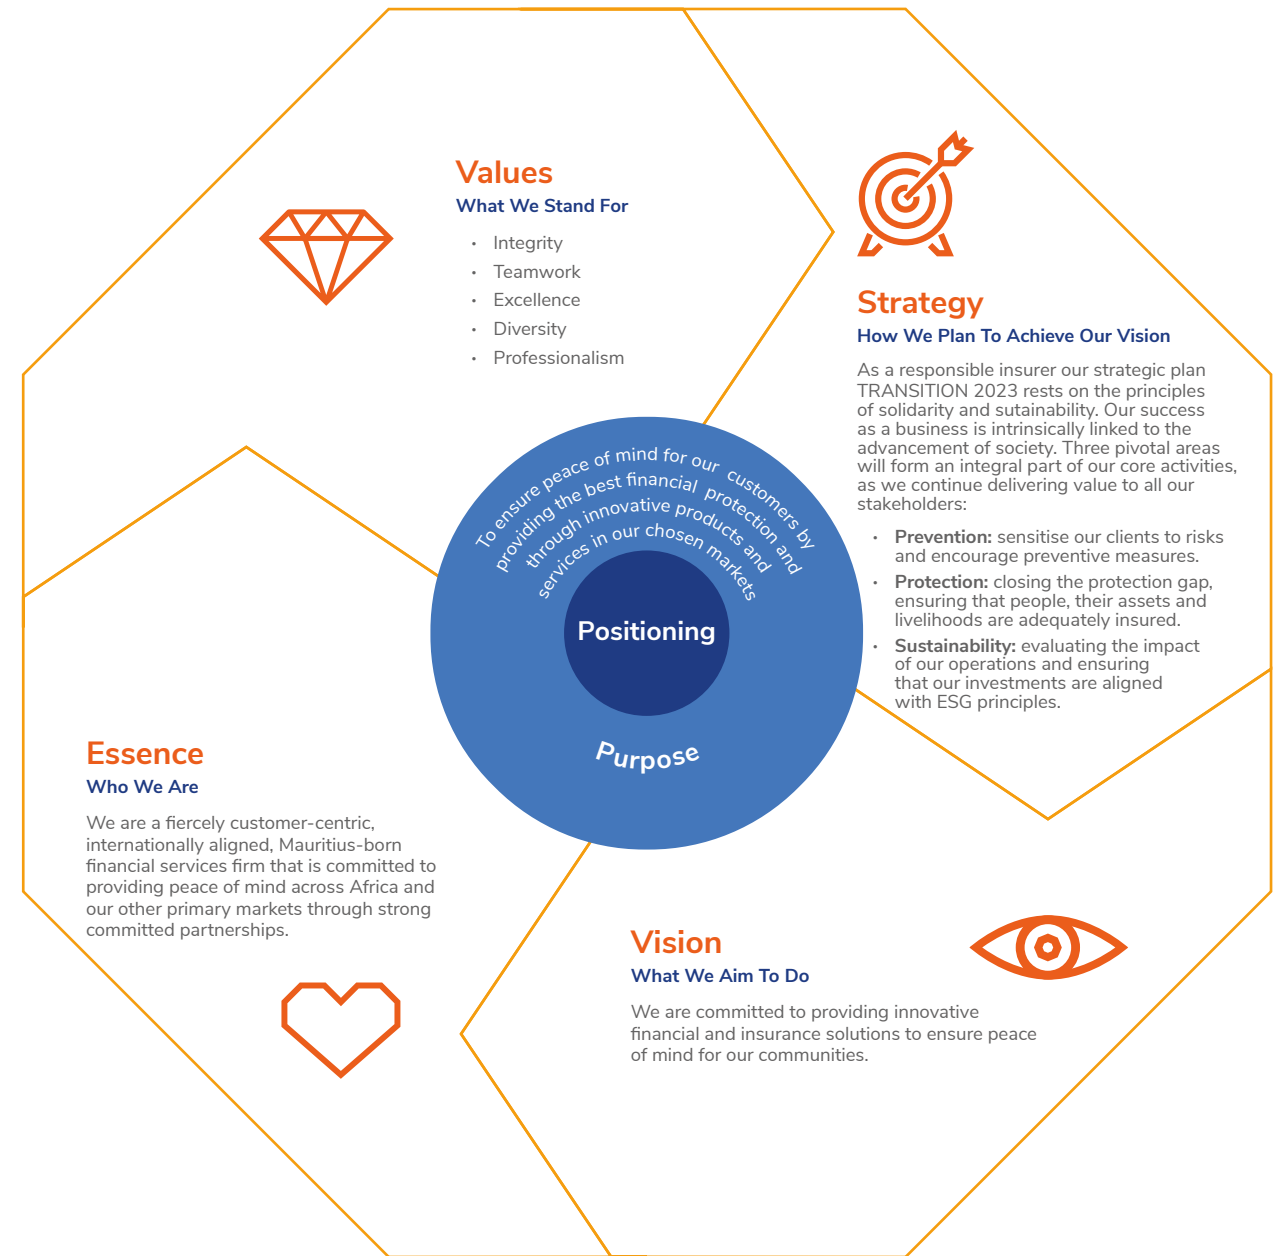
Values
What We Stand For

- Integrity
- Teamwork
- Excellence
- Diversity
- Professionalism

Strategy
How We Plan To Achieve Our Vision

As a responsible insurer our strategic plan TRANSITION 2023 rests on the principles of solidarity and sutainability. Our success as a business is intrinsically linked to the advancement of society. Three pivotal areas will form an integral part of our core activities, as we continue delivering value to all our stakeholders:

- **Prevention:** sensitise our clients to risks and encourage preventive measures.
- **Protection:** closing the protection gap, ensuring that people, their assets and livelihoods are adequately insured.
- **Sustainability:** evaluating the impact of our operations and ensuring that our investments are aligned with ESG principles.

To ensure peace of mind for our customers by providing the best financial protection and through innovative products and services in our chosen markets

Positioning

Purpose

Essence
Who We Are

We are a fiercely customer-centric, internationally aligned, Mauritius-born financial services firm that is committed to providing peace of mind across Africa and our other primary markets through strong committed partnerships.

Vision
What We Aim To Do

We are committed to providing innovative financial and insurance solutions to ensure peace of mind for our communities.